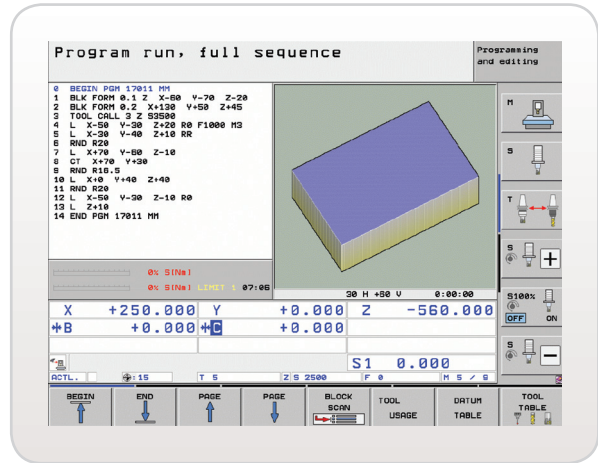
Program run, full sequence

Programming and editing

0 BEGIN PGM 17011 MM
1 BLK FORM 0.1 Z X-50 Y-70 Z-20
2 BLK FORM 0.2 X+130 Y+50 Z+45
3 TOOL CALL 3 Z S3500
4 L X-50 Y-30 Z+20 R0 F1000 M3
5 L X-30 Y-40 Z+10 RR
6 RND R20
7 L X+70 Y-60 Z-10
8 CT X+70 Y+30
9 RND R16.5
10 L X+0 Y+40 Z+40
11 RND R20
12 L X-50 Y-30 Z-10 R0
13 L Z+10
14 END PGM 17011 MM

0% SINm]
0% SINm] LIMIT 1 07:06

30 H +50 V 0:00:00

| X | +250.000 | Y | +0.000 | Z | -560.000 |
|---|---|---|---|---|---|
| B | +0.000 | C | +0.000 | | |

S1 0.000

ACTL. 15 T 5 Z S 2500 F 0 M 5 / 8

M
S
T
S
S100%
OFF ON
S

BEGIN
END
PAGE
PAGE
BLOCK SCAN
TOOL USAGE
DATUM TABLE
TOOL TABLE